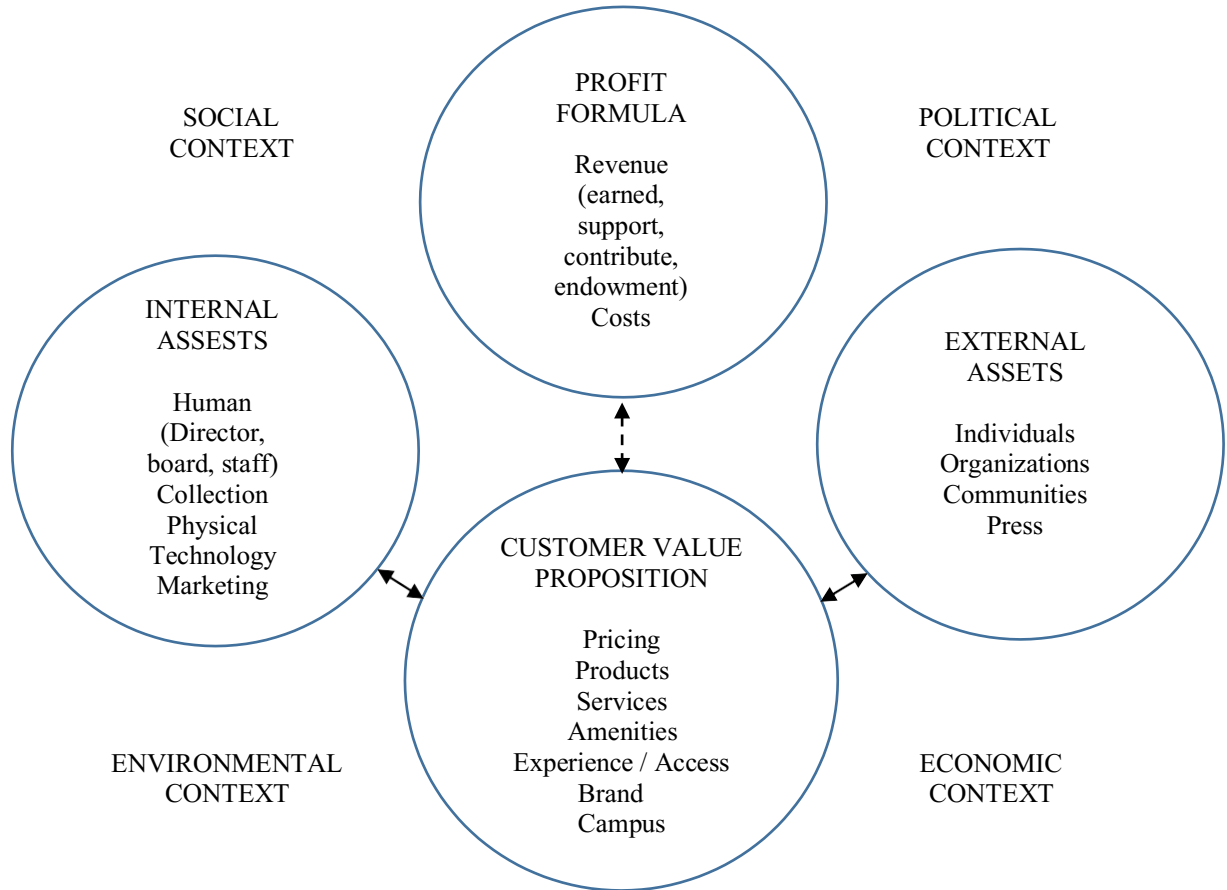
SOCIAL CONTEXT

PROFIT FORMULA

Revenue (earned, support, contribute, endowment) Costs

POLITICAL CONTEXT

INTERNAL ASSESTS

Human (Director, board, staff) Collection Physical Technology Marketing

EXTERNAL ASSETS

Individuals Organizations Communities Press

CUSTOMER VALUE PROPOSITION

Pricing Products Services Amenities Experience / Access Brand Campus

ENVIRONMENTAL CONTEXT

ECONOMIC CONTEXT